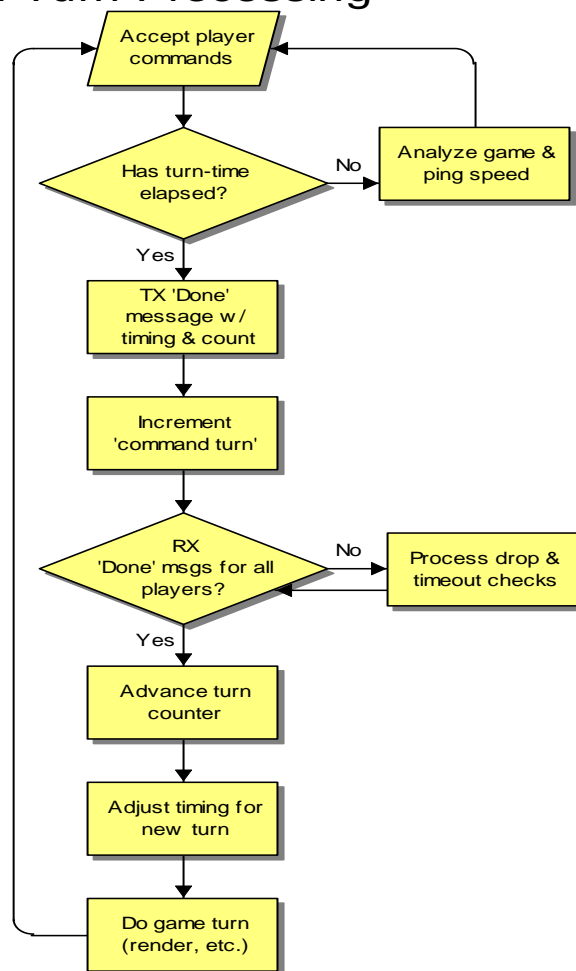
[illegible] Turn Processing

Accept player commands

Has turn-time elapsed?

No

Analyze game & ping speed

Yes

TX 'Done' message w/ timing & count

Increment 'command turn'

RX 'Done' msgs for all players?

No

Process drop & timeout checks

Yes

Advance turn counter

Adjust timing for new turn

Do game turn (render, etc.)